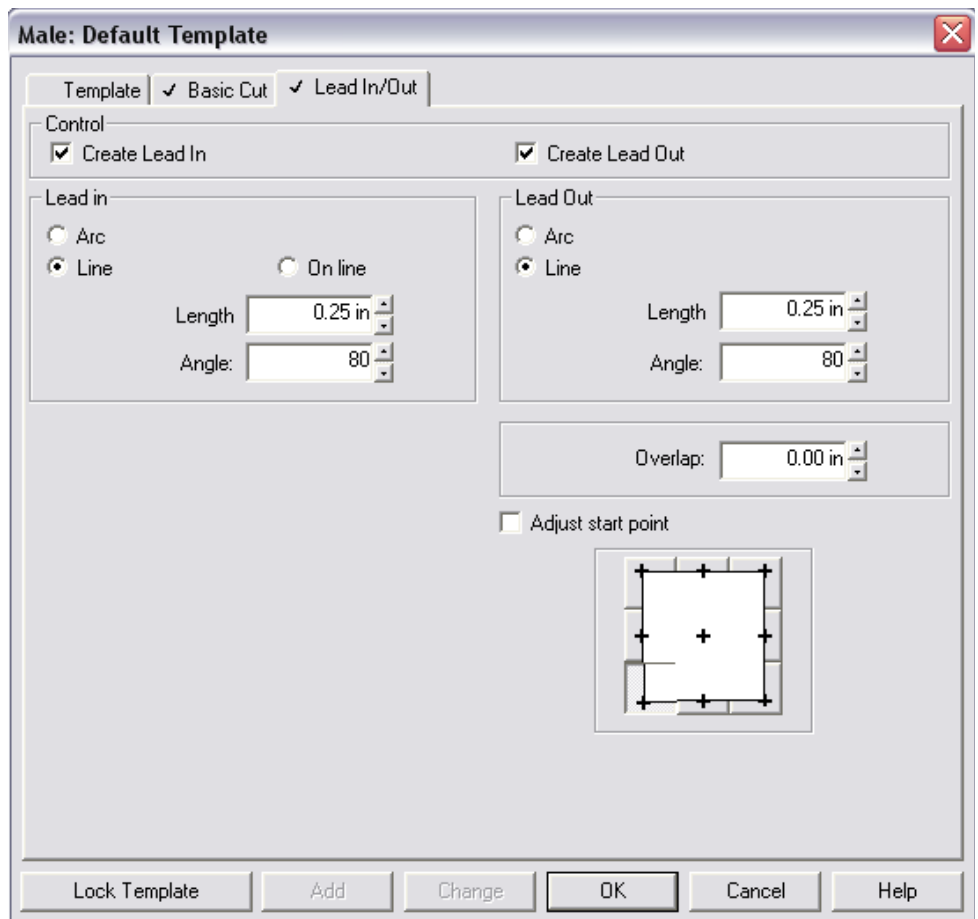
Male: Default Template

Template | ✓ Basic Cut | ✓ Lead In/Out

Control
☑ Create Lead In
☑ Create Lead Out

Lead in
Arc
Line
On line
Length 0.25 in
Angle: 80

Lead Out
Arc
Line
Length 0.25 in
Angle: 80

Overlap: 0.00 in

☐ Adjust start point

Lock Template | Add | Change | OK | Cancel | Help